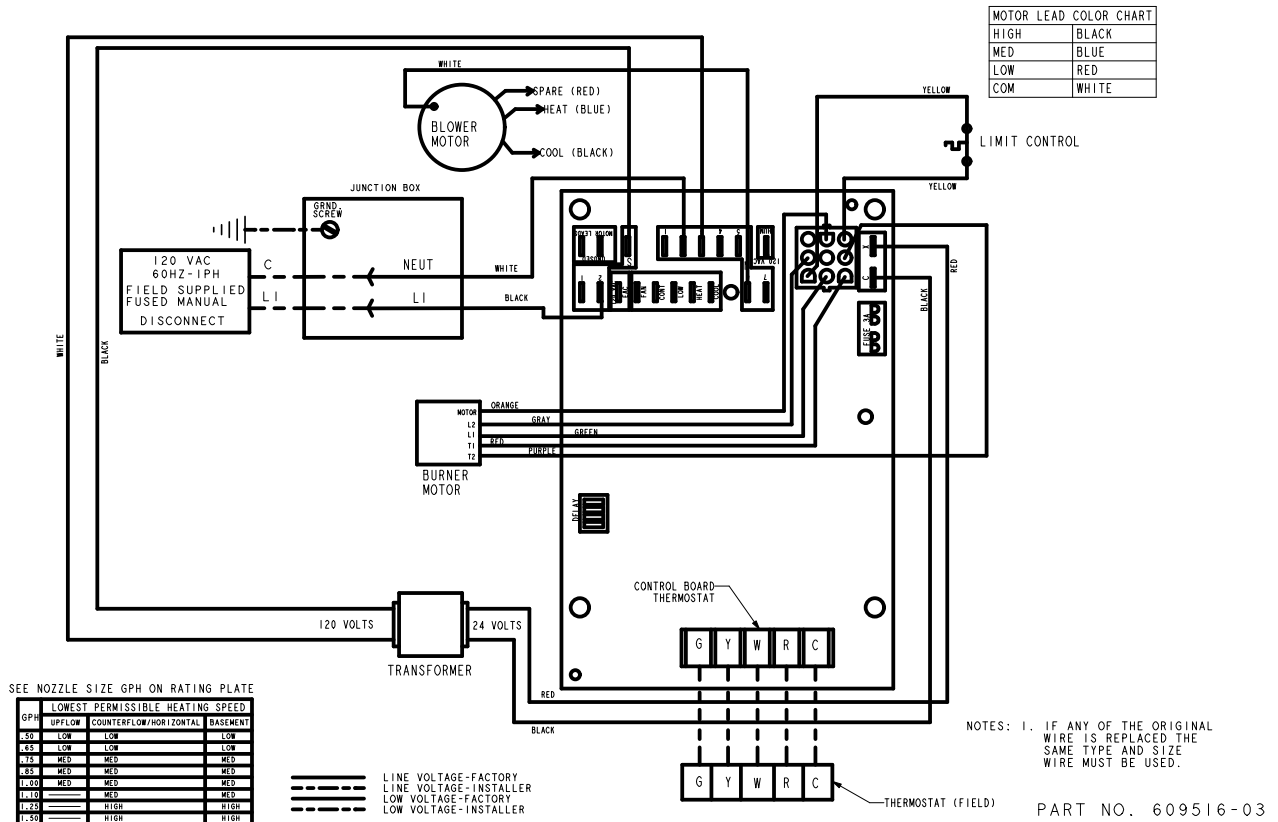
| MOTOR LEAD COLOR CHART | |
|---|---|
| HIGH | BLACK |
| MED | BLUE |
| LOW | RED |
| COM | WHITE |

WHITE

SPARE (RED)
HEAT (BLUE)
BLOWER MOTOR
COOL (BLACK)

YELLOW
LIMIT CONTROL
YELLOW

JUNCTION BOX
GRND. SCREW

120 VAC
60HZ-1PH
FIELD SUPPLIED
FUSED MANUAL
DISCONNECT

C
L1
NEUT
L1
WHITE
BLACK

RED
BLACK

FUSE 3A

WHITE
BLACK

MOTOR
L2
L1
T1
T2
ORANGE
GRAY
GREEN
RED
PURPLE
BURNER MOTOR

DELAY

CONTROL BOARD THERMOSTAT

120 VOLTS
24 VOLTS
TRANSFORMER

RED
BLACK

G Y W R C

G Y W R C
THERMOSTAT (FIELD)

NOTES: 1. IF ANY OF THE ORIGINAL WIRE IS REPLACED THE SAME TYPE AND SIZE WIRE MUST BE USED.

SEE NOZZLE SIZE GPH ON RATING PLATE

| GPH | LOWEST PERMISSIBLE HEATING SPEED | | |
|---|---|---|---|
| | UPFLOW | COUNTERFLOW/HORIZONTAL | BASEMENT |
| .50 | LOW | LOW | LOW |
| .65 | LOW | LOW | LOW |
| .75 | MED | MED | MED |
| .85 | MED | MED | MED |
| 1.00 | MED | MED | MED |
| 1.10 | — | MED | MED |
| 1.25 | — | HIGH | HIGH |
| 1.50 | — | HIGH | HIGH |

LINE VOLTAGE-FACTORY
LINE VOLTAGE-INSTALLER
LOW VOLTAGE-FACTORY
LOW VOLTAGE-INSTALLER

PART NO. 609516-03